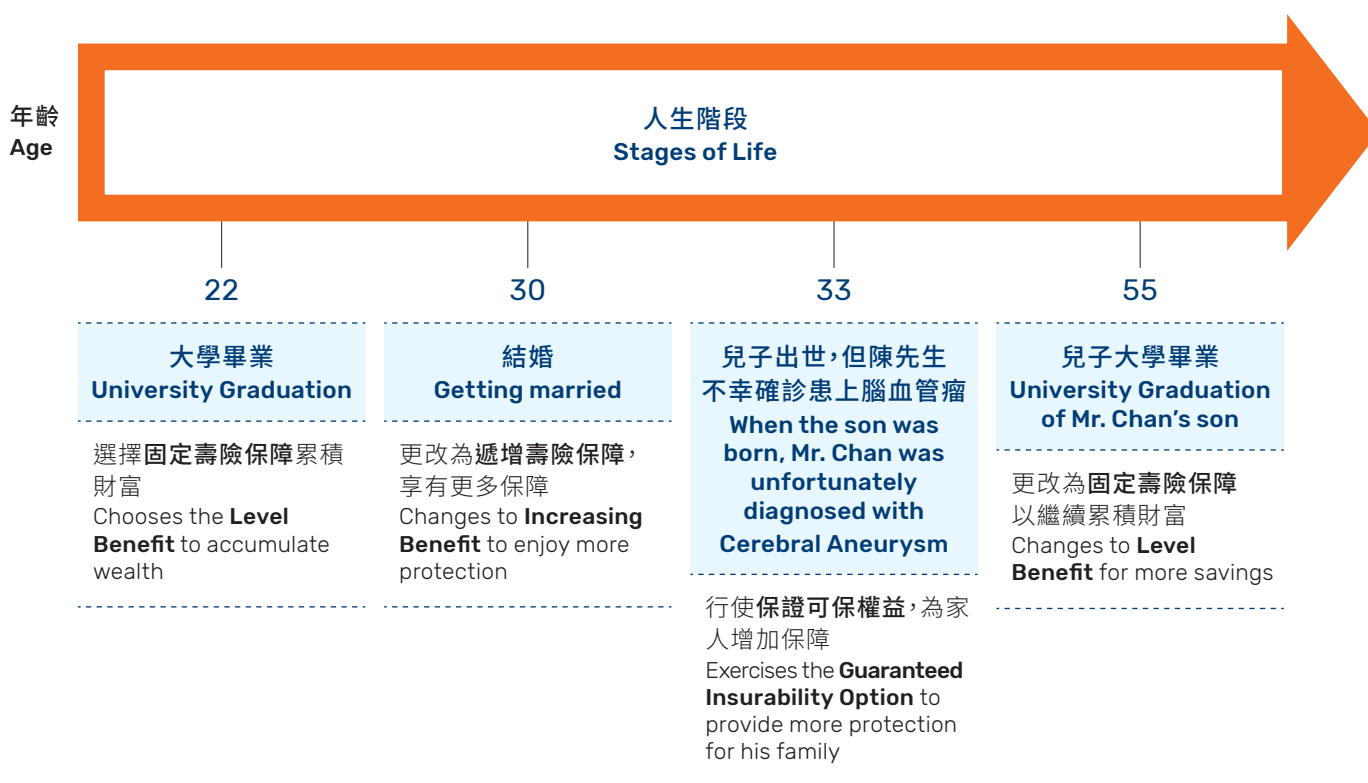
年齡
Age

人生階段
Stages of Life

22

大學畢業
University Graduation

選擇固定壽險保障累積財富
Chooses the Level Benefit to accumulate wealth

30

結婚
Getting married

更改為遞增壽險保障，享有更多保障
Changes to Increasing Benefit to enjoy more protection

33

兒子出世，但陳先生不幸確診患上腦血管瘤
When the son was born, Mr. Chan was unfortunately diagnosed with Cerebral Aneurysm

行使保證可保權益，為家人增加保障
Exercises the Guaranteed Insurability Option to provide more protection for his family

55

兒子大學畢業
University Graduation of Mr. Chan's son

更改為固定壽險保障以繼續累積財富
Changes to Level Benefit for more savings